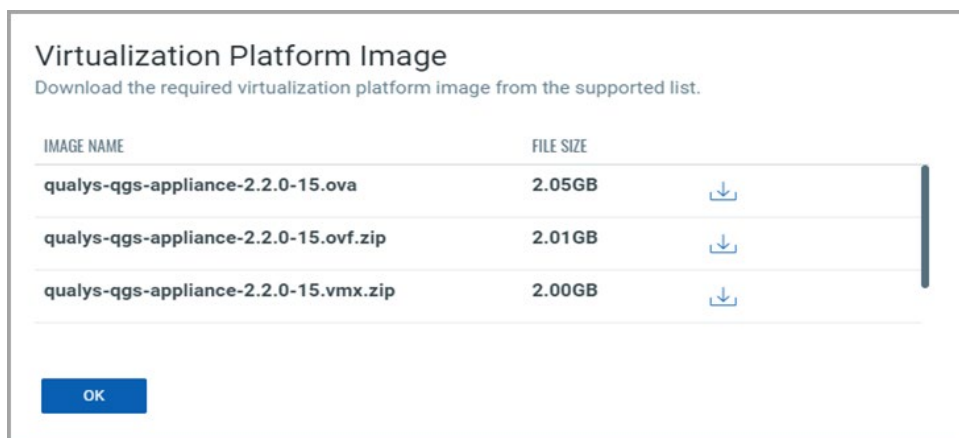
Virtualization Platform Image

Download the required virtualization platform image from the supported list.

| IMAGE NAME | FILE SIZE |
|---|---|
| qualys-qgs-appliance-2.2.0-15.ova | 2.05GB |
| qualys-qgs-appliance-2.2.0-15.ovf.zip | 2.01GB |
| qualys-qgs-appliance-2.2.0-15.vmx.zip | 2.00GB |

OK